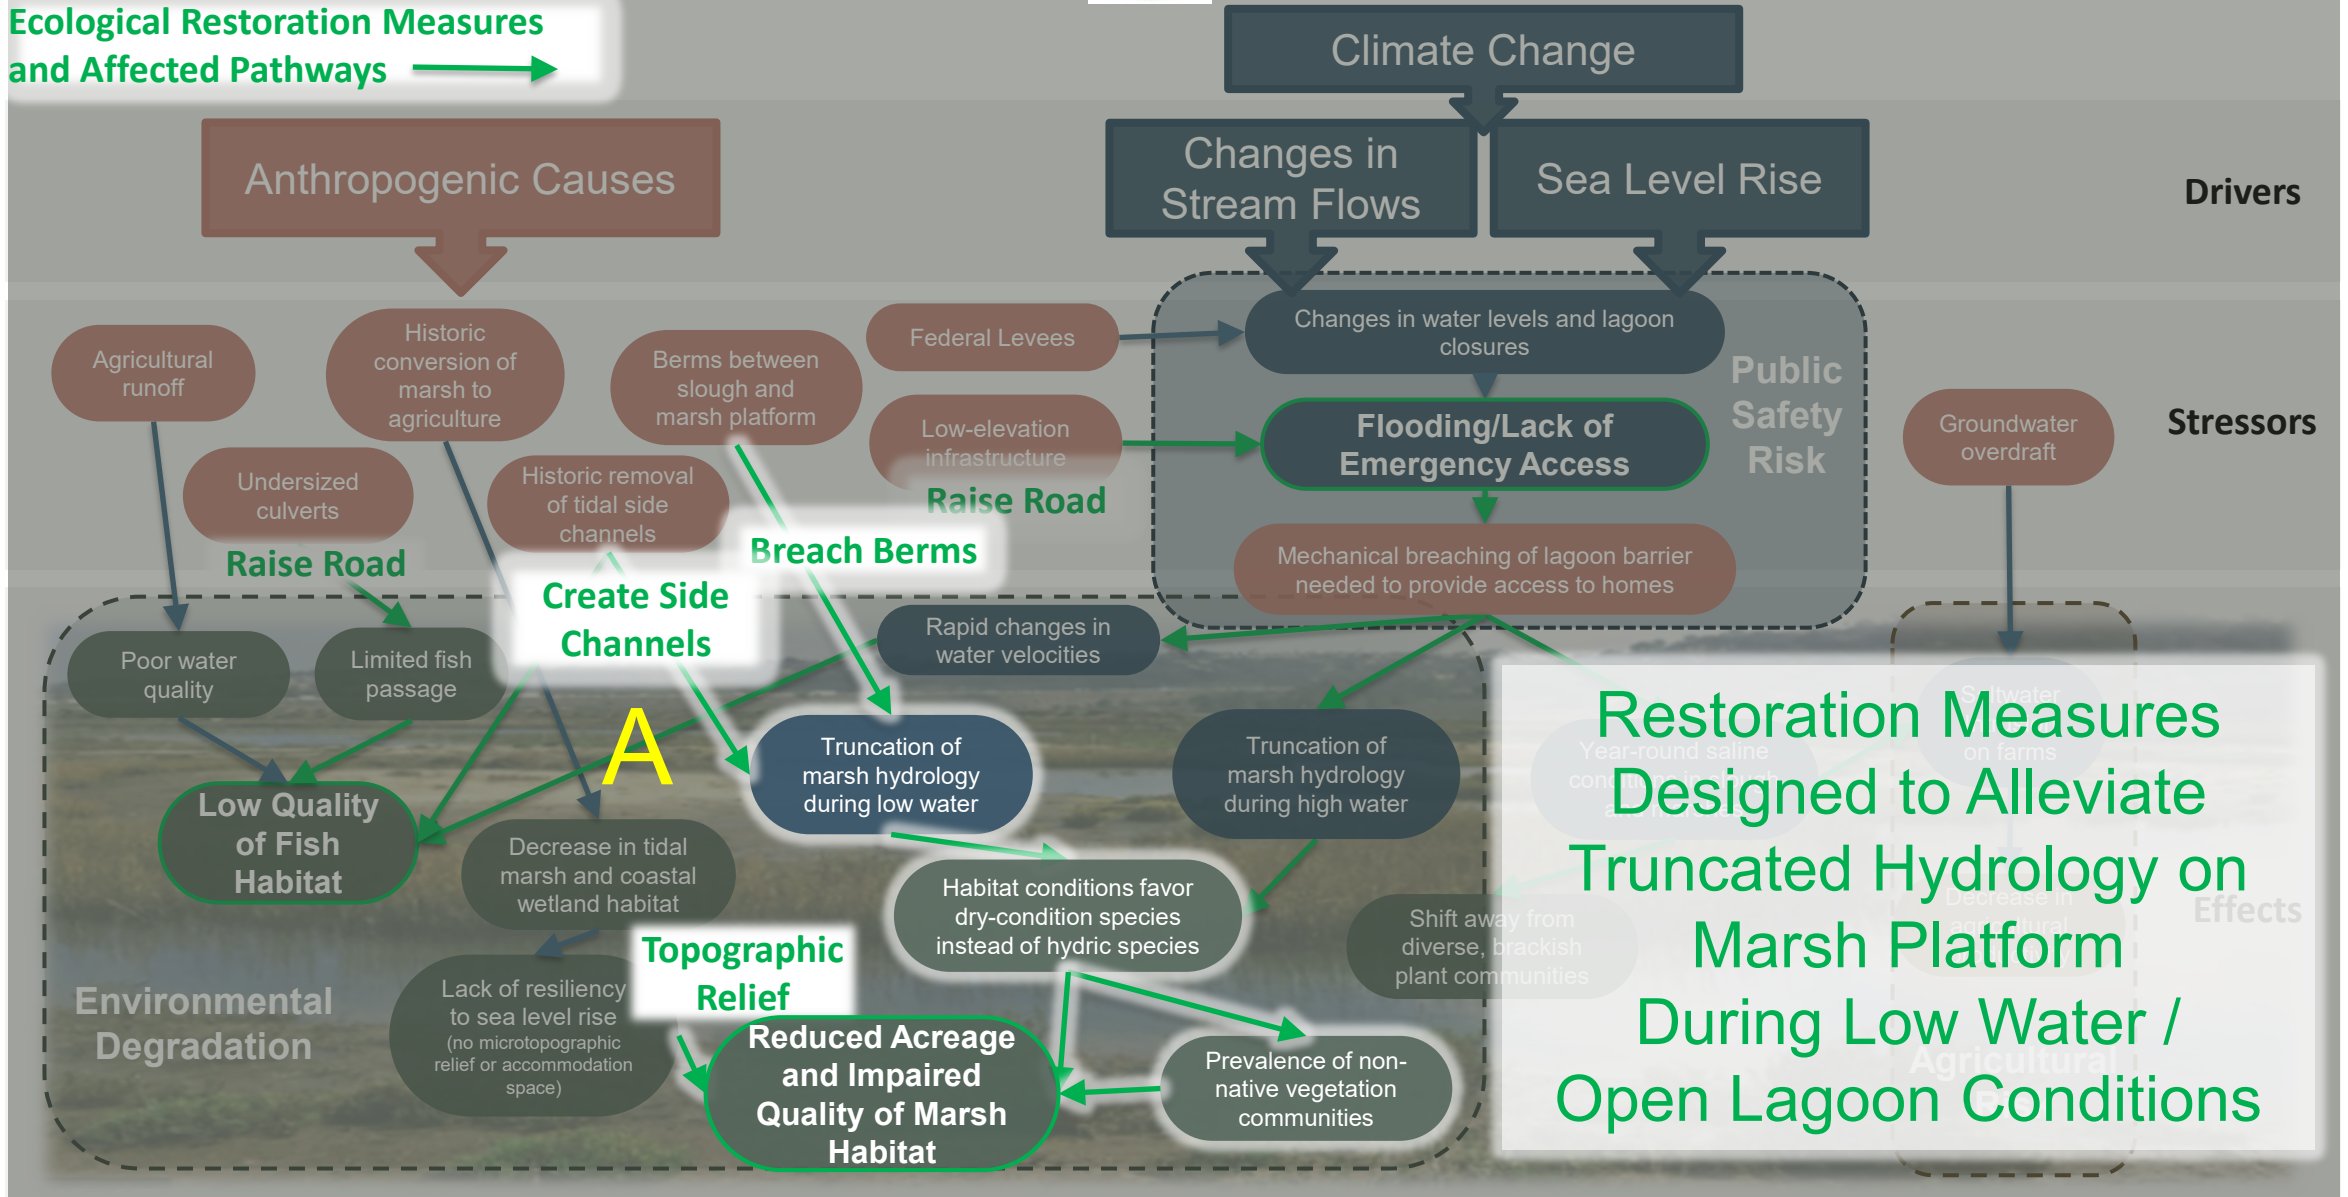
Ecological Restoration Measures and Affected Pathways

Climate Change

Anthropogenic Causes

Changes in Stream Flows

Sea Level Rise

Drivers

Agricultural runoff

Historic conversion of marsh to agriculture

Berms between slough and marsh platform

Federal Levees

Changes in water levels and lagoon closures

Public Safety Risk

Low-elevation infrastructure

Flooding/Lack of Emergency Access

Groundwater overdraft

Stressors

Undersized culverts

Historic removal of tidal side channels

Raise Road

Breach Berms

Mechanical breaching of lagoon barrier needed to provide access to homes

Raise Road

Create Side Channels

Rapid changes in water velocities

Poor water quality

Limited fish passage

A

Truncation of marsh hydrology during low water

Truncation of marsh hydrology during high water

Low Quality of Fish Habitat

Decrease in tidal marsh and coastal wetland habitat

Habitat conditions favor dry-condition species instead of hydric species

Shift away from diverse, brackish plant communities

Effects

Topographic Relief

Environmental Degradation

Lack of resiliency to sea level rise (no microtopographic relief or accommodation space)

Reduced Acreage and Impaired Quality of Marsh Habitat

Prevalence of non-native vegetation communities

Restoration Measures Designed to Alleviate Truncated Hydrology on Marsh Platform During Low Water / Open Lagoon Conditions